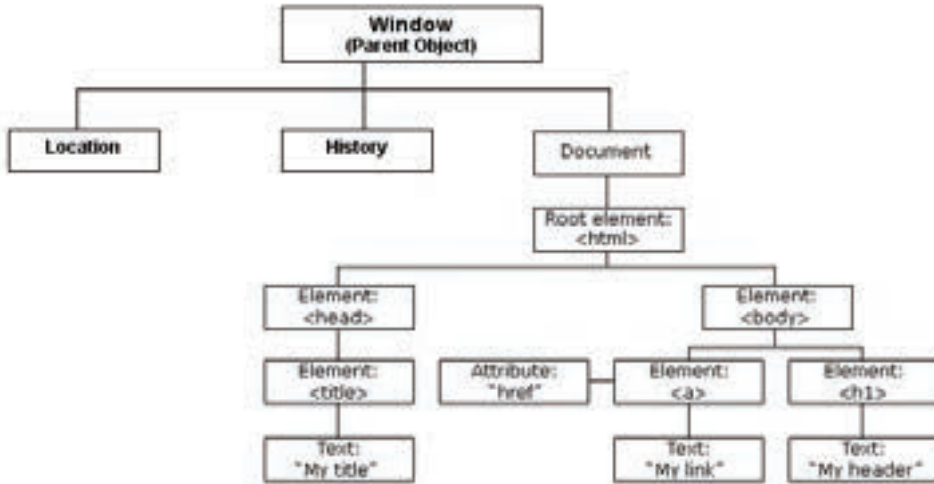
Window
(Parent Object)

Location

History

Document

Root element:
<html>

Element:
<head>

Element:
<body>

Element:
<title>

Attribute:
"href"

Element:
<a>

Element:
<h1>

Text:
"My title"

Text:
"My link"

Text:
"My header"